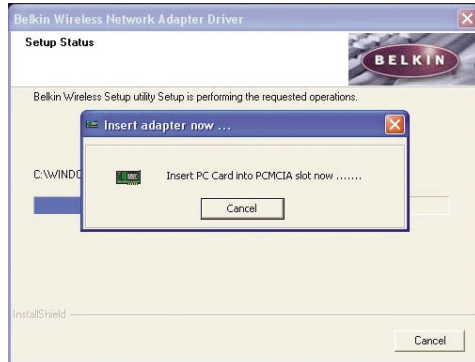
Belkin Wireless Network Adapter Driver

Setup Status

BELKIN

Belkin Wireless Setup utility Setup is performing the requested operations.

Insert adapter now ...

C:\WINDO

Insert PC Card into PCMCIA slot now .......

Cancel

InstallShield

Cancel